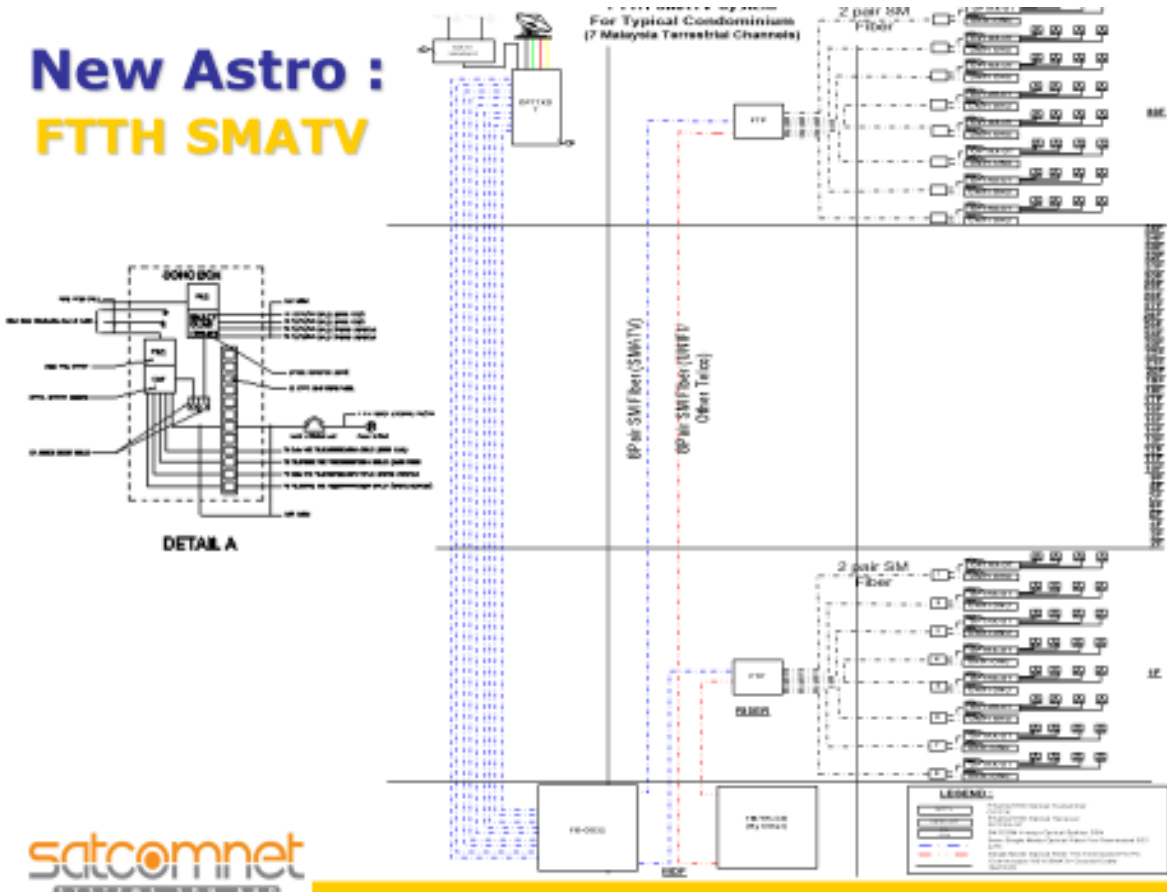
New Astro :
FTTH SMATV

FTTH SMATV System
For Typical Condominium
(7 Malaysia Terrestrial Channels)

2 pair SM Fiber

SONG BOX

DETAIL A

8Pair SM Fiber (SMATV)

8Pair SM Fiber (UNIFI/ Other Telco)

2 pair SM Fiber

RISER

LEGEND :

satcomnet